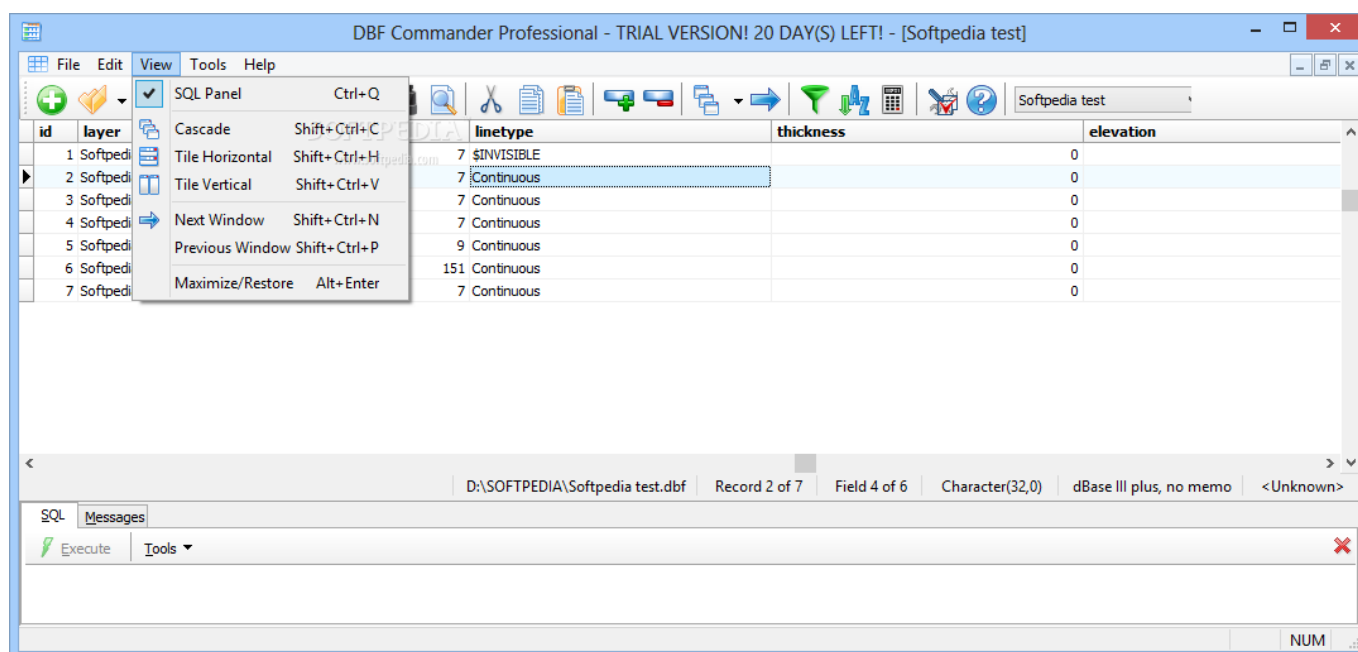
DBF Commander Professional - TRIAL VERSION! 20 DAY(S) LEFT! - [Softpedia test]

File Edit View Tools Help

Softpedia test

| SQL Panel | Ctrl+Q |
|---|---|
| Cascade | Shift+Ctrl+C |
| Tile Horizontal | Shift+Ctrl+H |
| Tile Vertical | Shift+Ctrl+V |
| Next Window | Shift+Ctrl+N |
| Previous Window | Shift+Ctrl+P |
| Maximize/Restore | Alt+Enter |

| id | layer | | linetype | thickness | elevation |
|---|---|---|---|---|---|
| 1 | Softpedi | 7 | $INVISIBLE | 0 | |
| 2 | Softpedi | 7 | Continuous | 0 | |
| 3 | Softpedi | 7 | Continuous | 0 | |
| 4 | Softpedi | 7 | Continuous | 0 | |
| 5 | Softpedi | 9 | Continuous | 0 | |
| 6 | Softpedi | 151 | Continuous | 0 | |
| 7 | Softpedi | 7 | Continuous | 0 | |

D:\SOFTPEDIA\Softpedia test.dbf | Record 2 of 7 | Field 4 of 6 | Character(32,0) | dBase III plus, no memo | <Unknown>

SQL Messages

Execute Tools

NUM